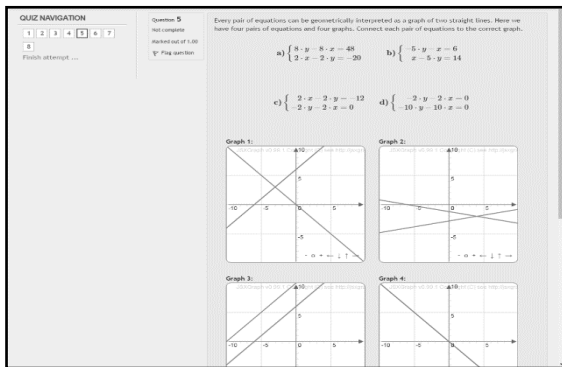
QUIZ NAVIGATION

1 2 3 4 5 6 7

8

Finish attempt ...

Question 5

Not complete

Marked out of 1.00

Flag question

Every pair of equations can be geometrically interpreted as a graph of two straight lines. Here we have four pairs of equations and four graphs. Connect each pair of equations to the correct graph.

a) $\begin{cases} 8 \cdot y - 8 \cdot x = 48 \\ 2 \cdot x - 2 \cdot y = -20 \end{cases}$ b) $\begin{cases} 5 \cdot y - x = 6 \\ x - 5 \cdot y = 14 \end{cases}$

c) $\begin{cases} 2 \cdot x - 2 \cdot y = -12 \\ 2 \cdot y - 2 \cdot x = 0 \end{cases}$ d) $\begin{cases} 2 \cdot y - 2 \cdot x = 0 \\ 10 \cdot y - 10 \cdot x = 0 \end{cases}$

Graph 1:

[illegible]

10

5

-10 -5 0 5

-5

Graph 2:

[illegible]

10

5

-10 -5 0 5

-5

Graph 3:

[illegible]

10

5

-10 -5 0 5

Graph 4:

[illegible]

10

5

-10 -5 0 5